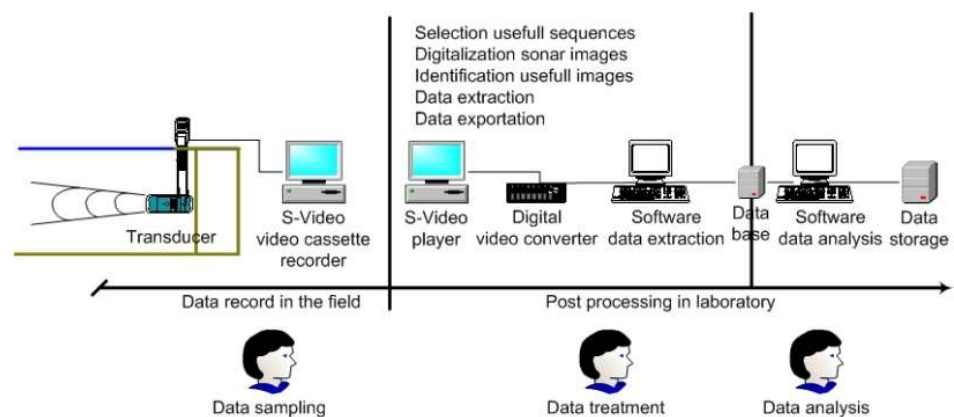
Selection usefull sequences
Digitalization sonar images
Identification usefull images
Data extraction
Data exportation

Transducer

S-Video video cassette recorder

S-Video player

Digital video converter

Software data extraction

Data base

Software data analysis

Data storage

Data record in the field

Post processing in laboratory

Data sampling

Data treatment

Data analysis